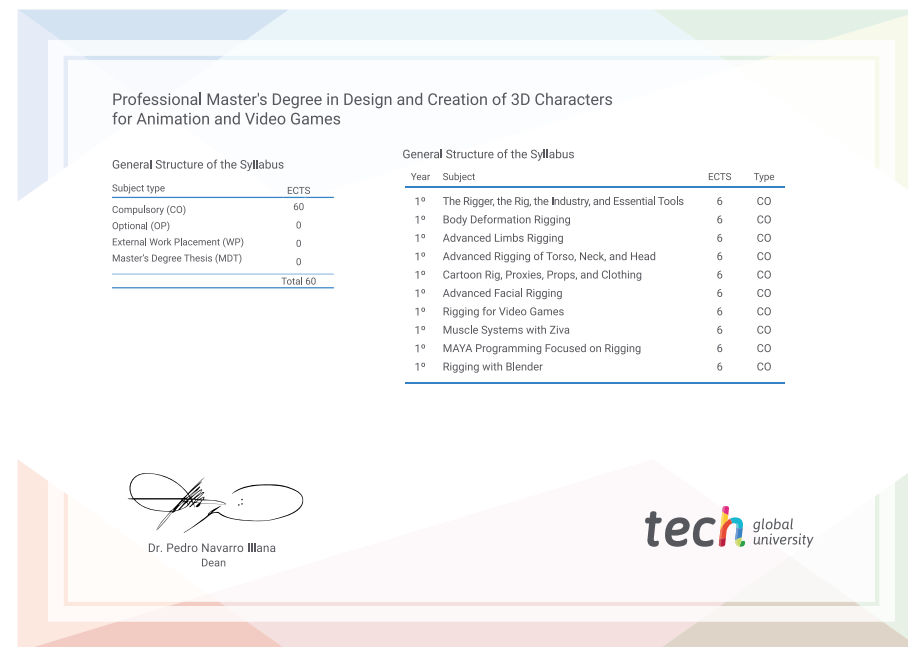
Professional Master's Degree in Design and Creation of 3D Characters for Animation and Video Games

General Structure of the Syllabus

| Subject type | ECTS |
|---|---|
| Compulsory (CO) | 60 |
| Optional (OP) | 0 |
| External Work Placement (WP) | 0 |
| Master's Degree Thesis (MDT) | 0 |
| | Total 60 |

General Structure of the Syllabus

| Year | Subject | ECTS | Type |
|---|---|---|---|
| 1º | The Rigger, the Rig, the Industry, and Essential Tools | 6 | CO |
| 1º | Body Deformation Rigging | 6 | CO |
| 1º | Advanced Limbs Rigging | 6 | CO |
| 1º | Advanced Rigging of Torso, Neck, and Head | 6 | CO |
| 1º | Cartoon Rig, Proxies, Props, and Clothing | 6 | CO |
| 1º | Advanced Facial Rigging | 6 | CO |
| 1º | Rigging for Video Games | 6 | CO |
| 1º | Muscle Systems with Ziva | 6 | CO |
| 1º | MAYA Programming Focused on Rigging | 6 | CO |
| 1º | Rigging with Blender | 6 | CO |

Dr. Pedro Navarro Illana
Dean

tech global university